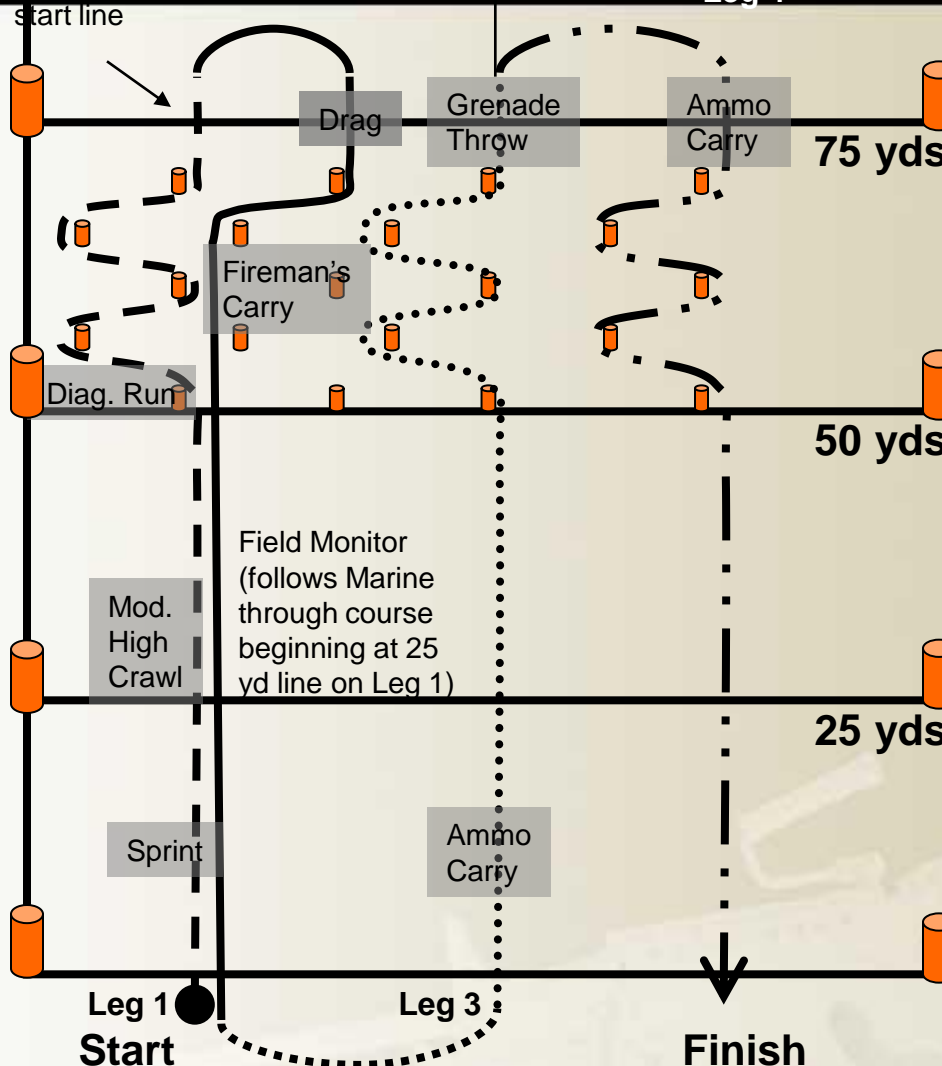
start line

Leg 4

Drag

Grenade Throw

Ammo Carry

75 yds

Fireman's Carry

Diag. Run

50 yds

Field Monitor (follows Marine through course beginning at 25 yd line on Leg 1)

Mod. High Crawl

25 yds

Sprint

Ammo Carry

Leg 1

Leg 3

Start

Finish